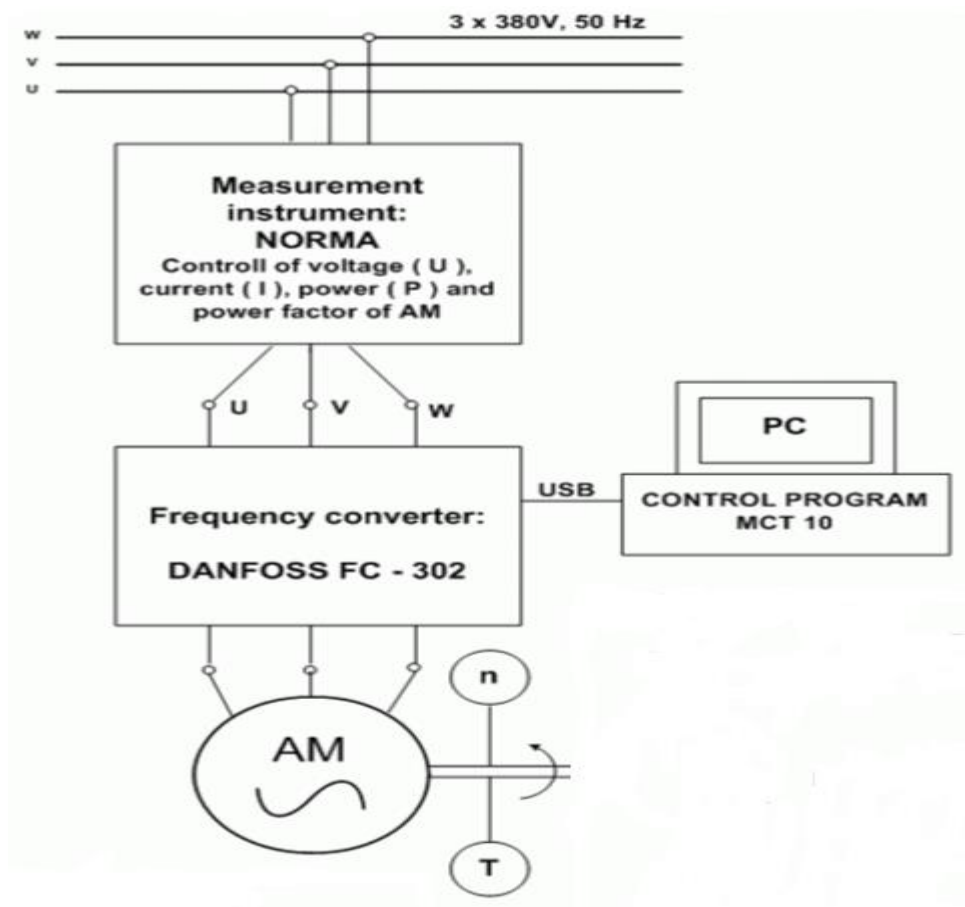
W
V
U
3 x 380V, 50 Hz

Measurement instrument:
NORMA
Controll of voltage ( U ), current ( I ), power ( P ) and power factor of AM

U
V
W

Frequency converter:
DANFOSS FC - 302

USB

PC

CONTROL PROGRAM
MCT 10

n

AM

T